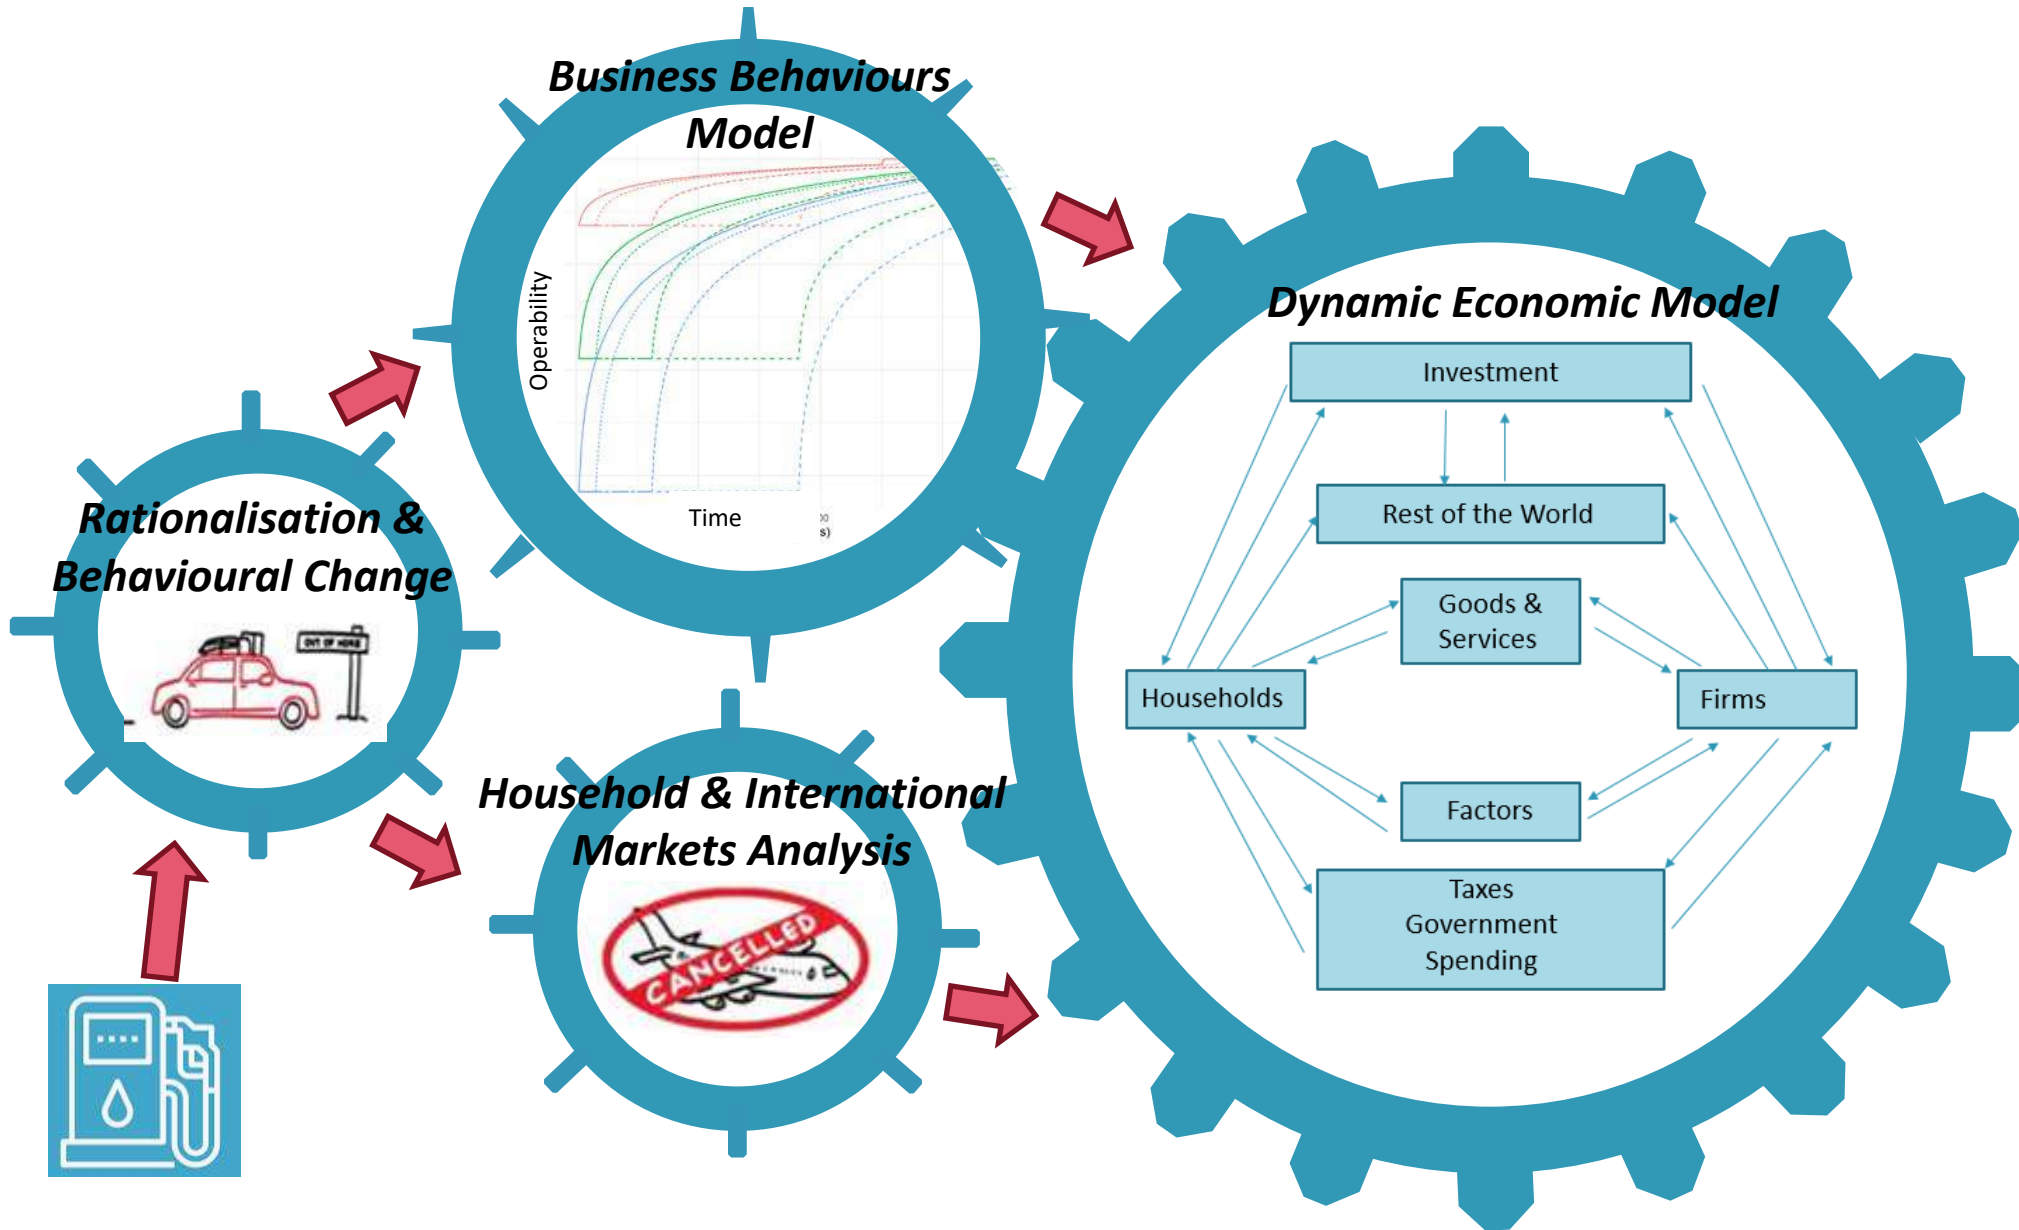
Business Behaviours Model

Operability

Time

Dynamic Economic Model

Investment

Rest of the World

Goods & Services

Households

Firms

Factors

Taxes Government Spending

Rationalisation & Behavioural Change

OUT OF HERE

Household & International Markets Analysis

CANCELLED